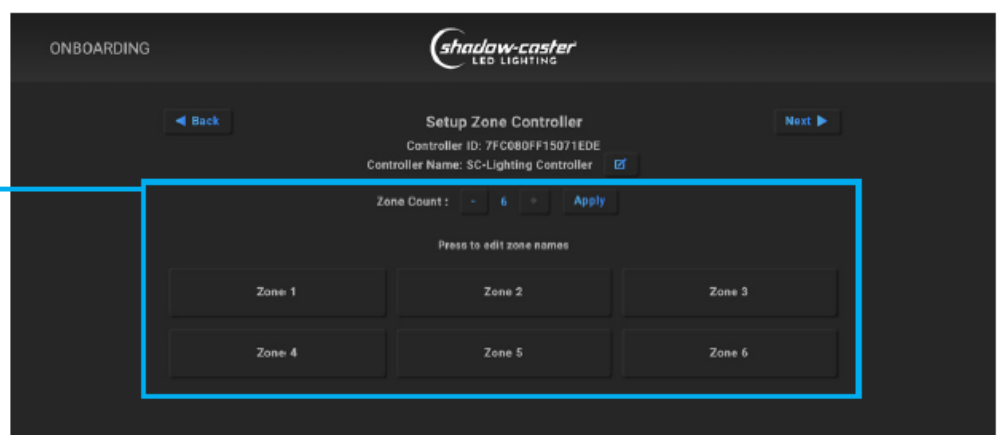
ONBOARDING

shadow-caster
LED LIGHTING

◀ Back

Setup Zone Controller

Next ▶

Controller ID: 7FC080FF15071EDE

Controller Name: SC-Lighting Controller

Zone Count : - 6 + Apply

Press to edit zone names

Zone 1

Zone 2

Zone 3

Zone 4

Zone 5

Zone 6